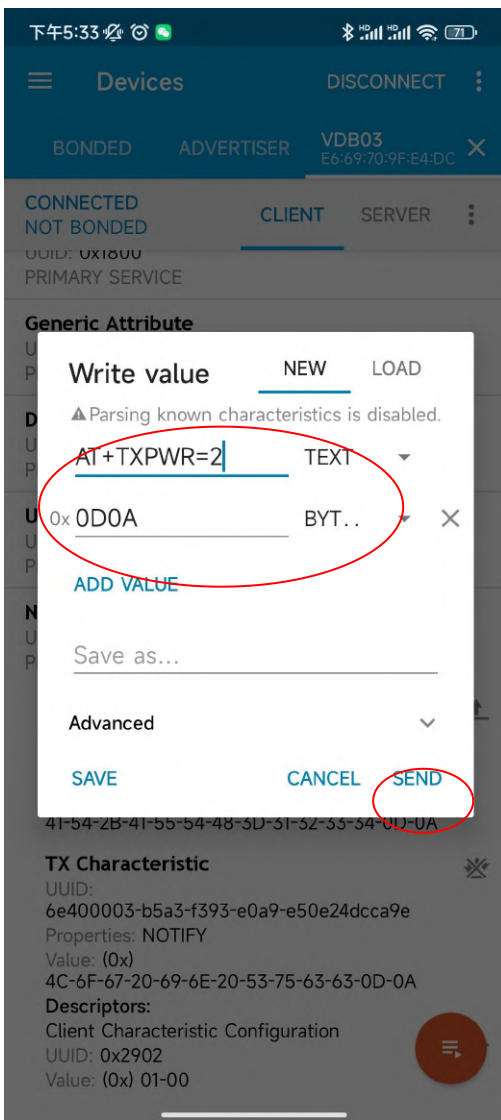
下午5:33 71

Devices DISCONNECT

BONDED ADVERTISER VDB03
E6:69:70:9F:E4:DC

CONNECTED
NOT BONDED
CLIENT SERVER

UUID: 0x1800
PRIMARY SERVICE

Generic Attribute
U
P

D
U
P

U
U
P

N
U
P

Write value NEW LOAD

⚠ Parsing known characteristics is disabled.

AT+TXPWR=2 TEXT

0x 0D0A BYT..

ADD VALUE

Save as...

Advanced

SAVE CANCEL SEND

41-54-2B-41-55-54-48-3D-31-32-33-34-0D-0A

TX Characteristic
UUID:
6e400003-b5a3-f393-e0a9-e50e24dcca9e
Properties: NOTIFY
Value: (0x)
4C-6F-67-20-69-6E-20-53-75-63-63-0D-0A
Descriptors:
Client Characteristic Configuration
UUID: 0x2902
Value: (0x) 01-00